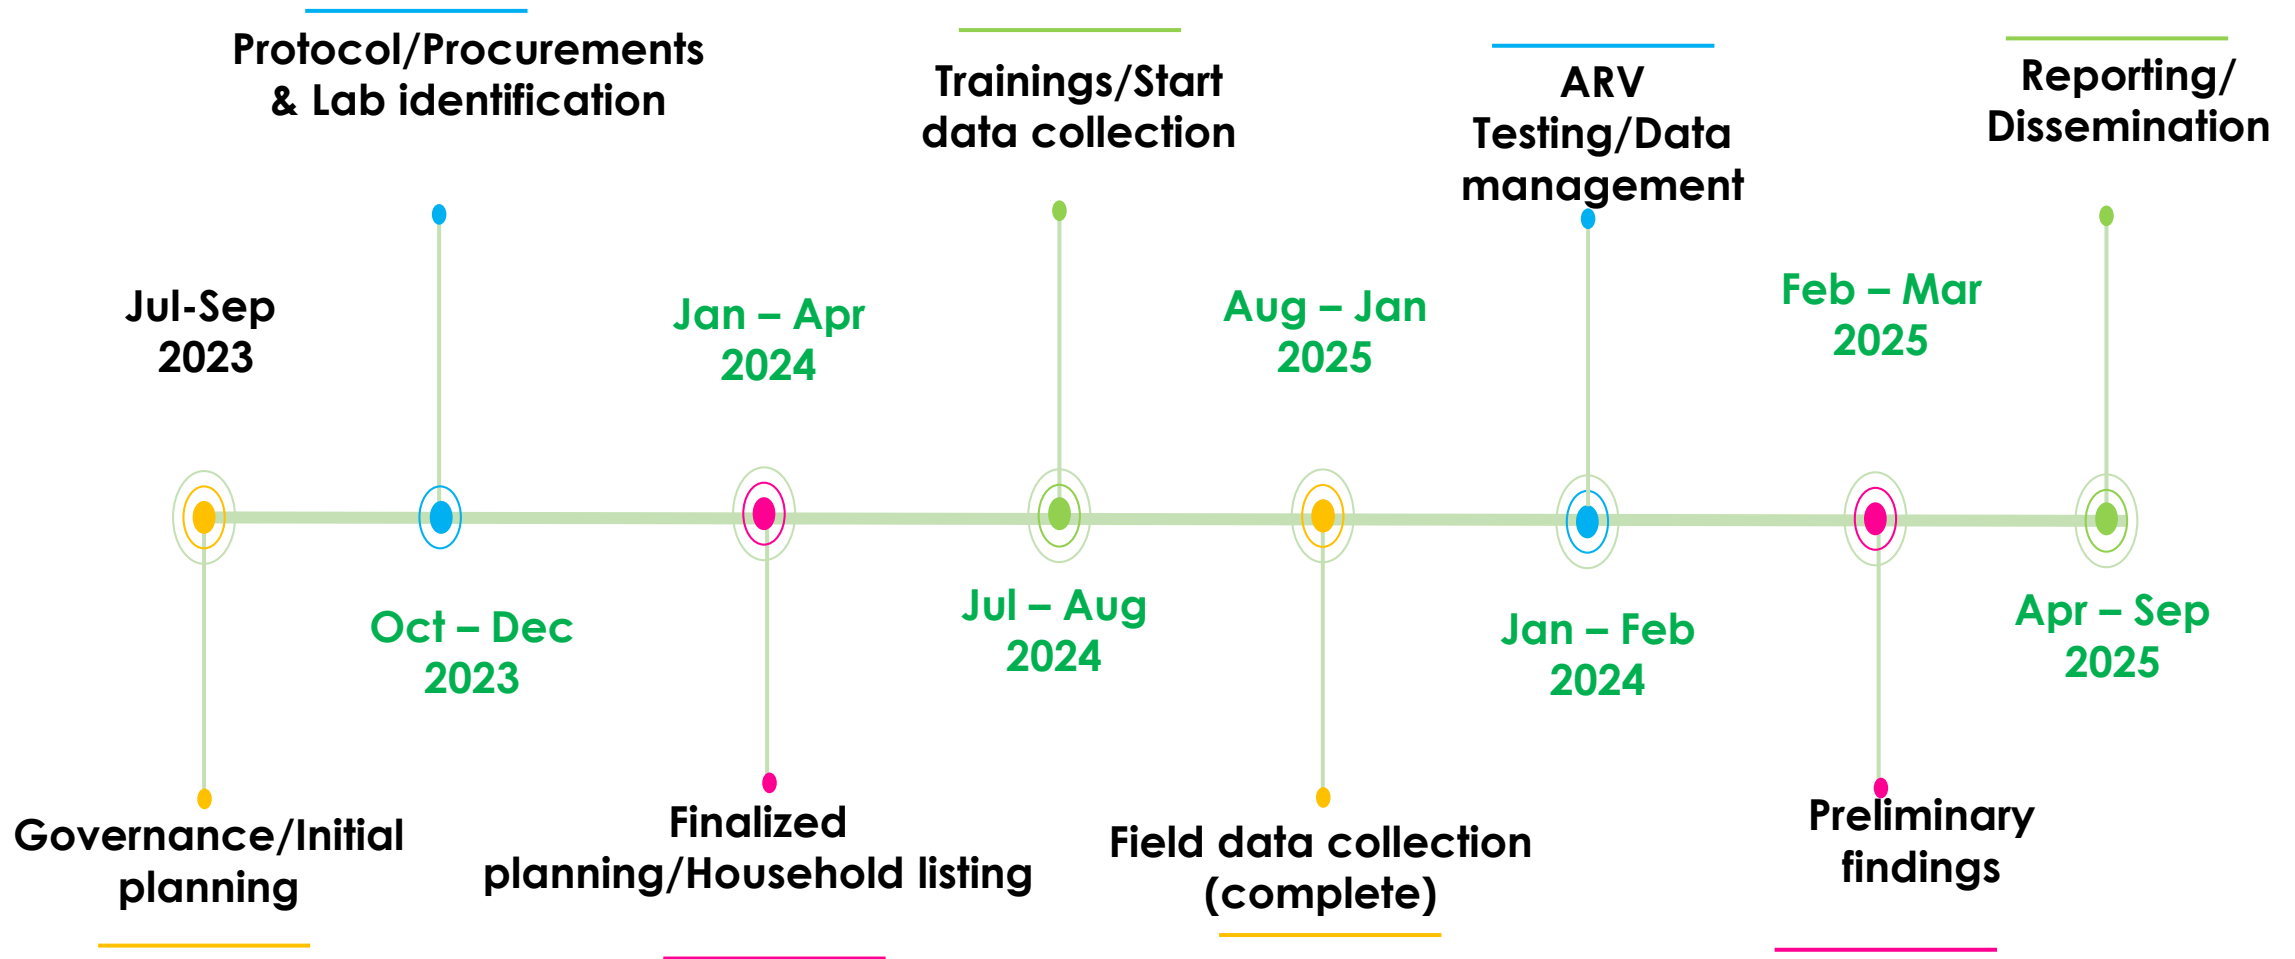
Protocol/Procurements & Lab identification

Trainings/Start data collection

ARV Testing/Data management

Reporting/ Dissemination

Jul-Sep 2023

Jan – Apr 2024

Aug – Jan 2025

Feb – Mar 2025

Oct – Dec 2023

Jul – Aug 2024

Jan – Feb 2024

Apr – Sep 2025

Governance/Initial planning

Finalized planning/Household listing

Field data collection (complete)

Preliminary findings